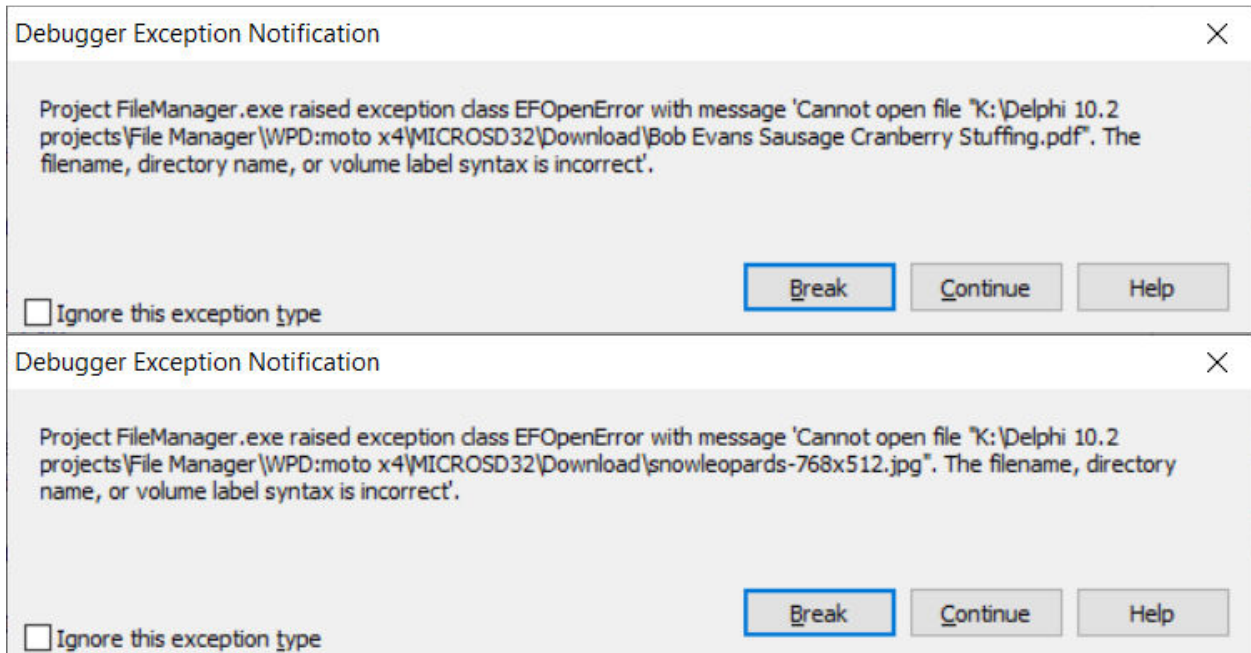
Debugger Exception Notification

Project FileManager.exe raised exception class EFOpenError with message 'Cannot open file "K:\Delphi 10.2 projects\File Manager\WPD:moto x4\MICROSD32\Download\Bob Evans Sausage Cranberry Stuffing.pdf". The filename, directory name, or volume label syntax is incorrect'.

Ignore this exception type

Break Continue Help

Debugger Exception Notification

Project FileManager.exe raised exception class EFOpenError with message 'Cannot open file "K:\Delphi 10.2 projects\File Manager\WPD:moto x4\MICROSD32\Download\snowleopards-768x512.jpg". The filename, directory name, or volume label syntax is incorrect'.

Ignore this exception type

Break Continue Help